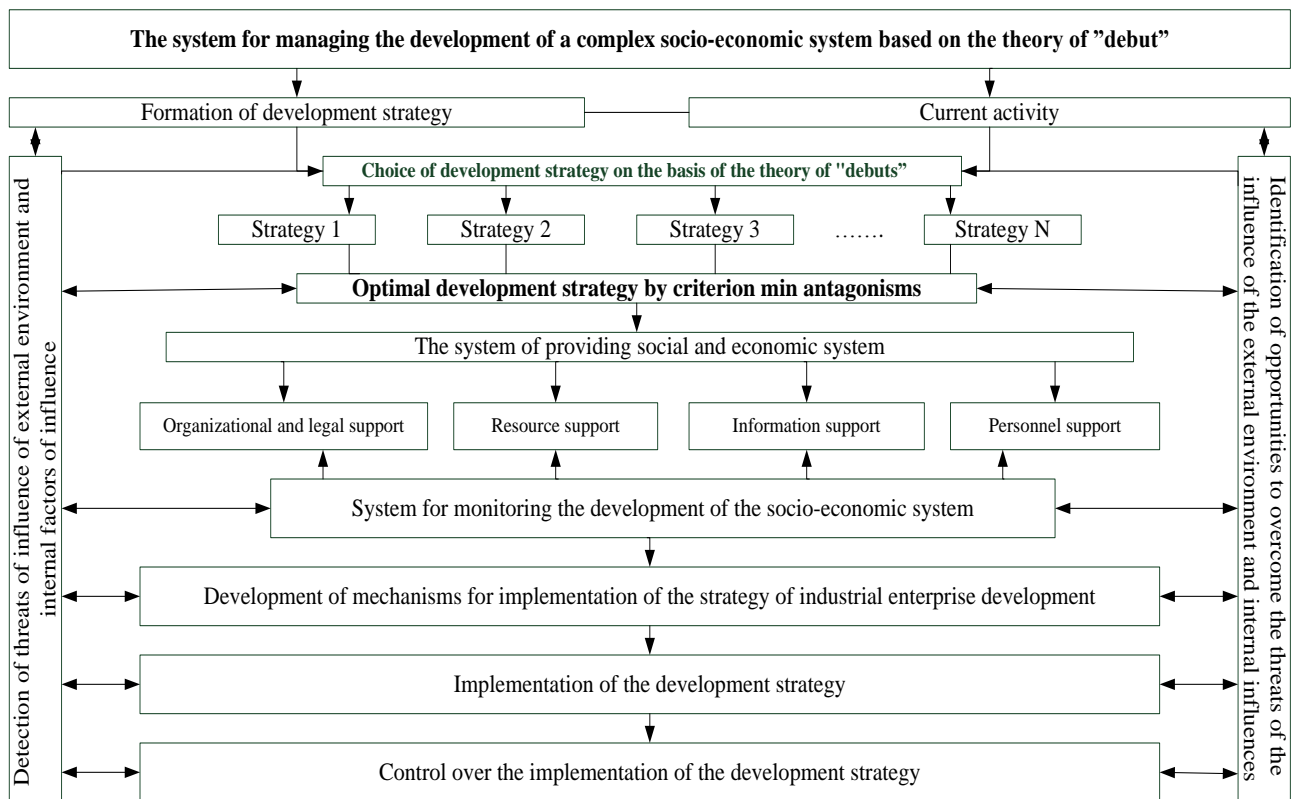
The system for managing the development of a complex socio-economic system based on the theory of "debut"

Formation of development strategy

Current activity

Detection of threats of influence of external environment and internal factors of influence

Choice of development strategy on the basis of the theory of "debuts"

Identification of opportunities to overcome the threats of the influence of the external environment and internal influences

Strategy 1

Strategy 2

Strategy 3

…….

Strategy N

Optimal development strategy by criterion min antagonisms

The system of providing social and economic system

Organizational and legal support

Resource support

Information support

Personnel support

System for monitoring the development of the socio-economic system

Development of mechanisms for implementation of the strategy of industrial enterprise development

Implementation of the development strategy

Control over the implementation of the development strategy